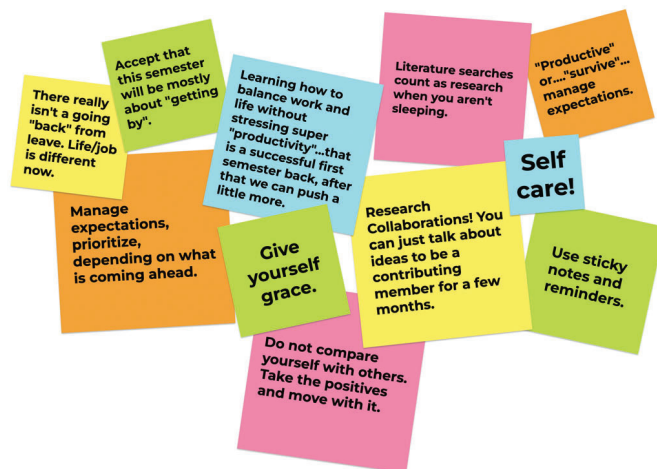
There really isn't a going "back" from leave. Life/job is different now.

Accept that this semester will be mostly about "getting by".

Learning how to balance work and life without stressing super "productivity"...that is a successful first semester back, after that we can push a little more.

Literature searches count as research when you aren't sleeping.

"Productive" or...."survive"... manage expectations.

Self care!

Manage expectations, prioritize, depending on what is coming ahead.

Give yourself grace.

Research Collaborations! You can just talk about ideas to be a contributing member for a few months.

Use sticky notes and reminders.

Do not compare yourself with others. Take the positives and move with it.